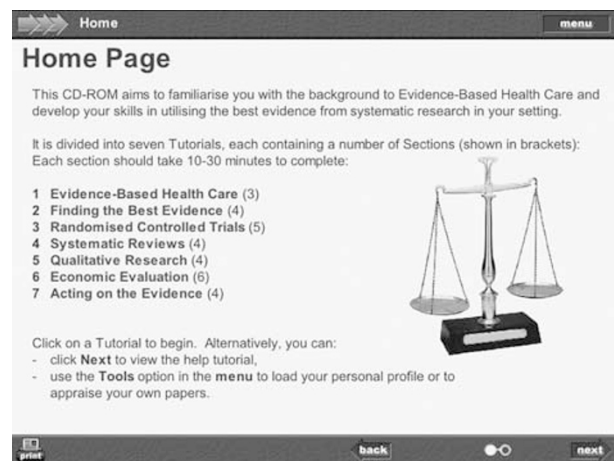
Home

menu

Home Page

This CD-ROM aims to familiarise you with the background to Evidence-Based Health Care and develop your skills in utilising the best evidence from systematic research in your setting.

It is divided into seven Tutorials, each containing a number of Sections (shown in brackets): Each section should take 10-30 minutes to complete:

1 Evidence-Based Health Care (3)
2 Finding the Best Evidence (4)
3 Randomised Controlled Trials (5)
4 Systematic Reviews (4)
5 Qualitative Research (4)
6 Economic Evaluation (6)
7 Acting on the Evidence (4)

Click on a Tutorial to begin. Alternatively, you can:
- click Next to view the help tutorial,
- use the Tools option in the menu to load your personal profile or to appraise your own papers.

print

back

next